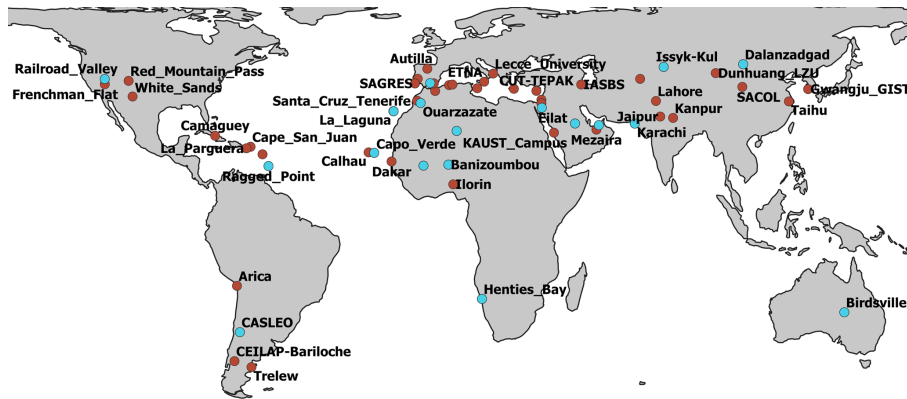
Railroad_Valley
Red_Mountain_Pass
Frenchman_Flat
White_Sands
Camaguey
Cape_San_Juan
La_Parguera
Ragged_Point
Autilla
SAGRES
ETNA
Lecce_University
CUT-TEPAK
Santa_Cruz_Tenerife
La_Laguna
Ouarzazate
Capo_Verde
Calhau
Dakar
KAUST_Campus
Banizoumbou
Ilorin
Eilat
Mezaira
IASBS
Issyk-Kul
Dalanzadgad
Dunhuang_LZU
SACOL
Gwangju_GIST
Taihu
Lahore
Kanpur
Jaipur
Karachi
Arica
CASLEO
CEILAP-Bariloche
Trelew
Henties_Bay
Birdsville